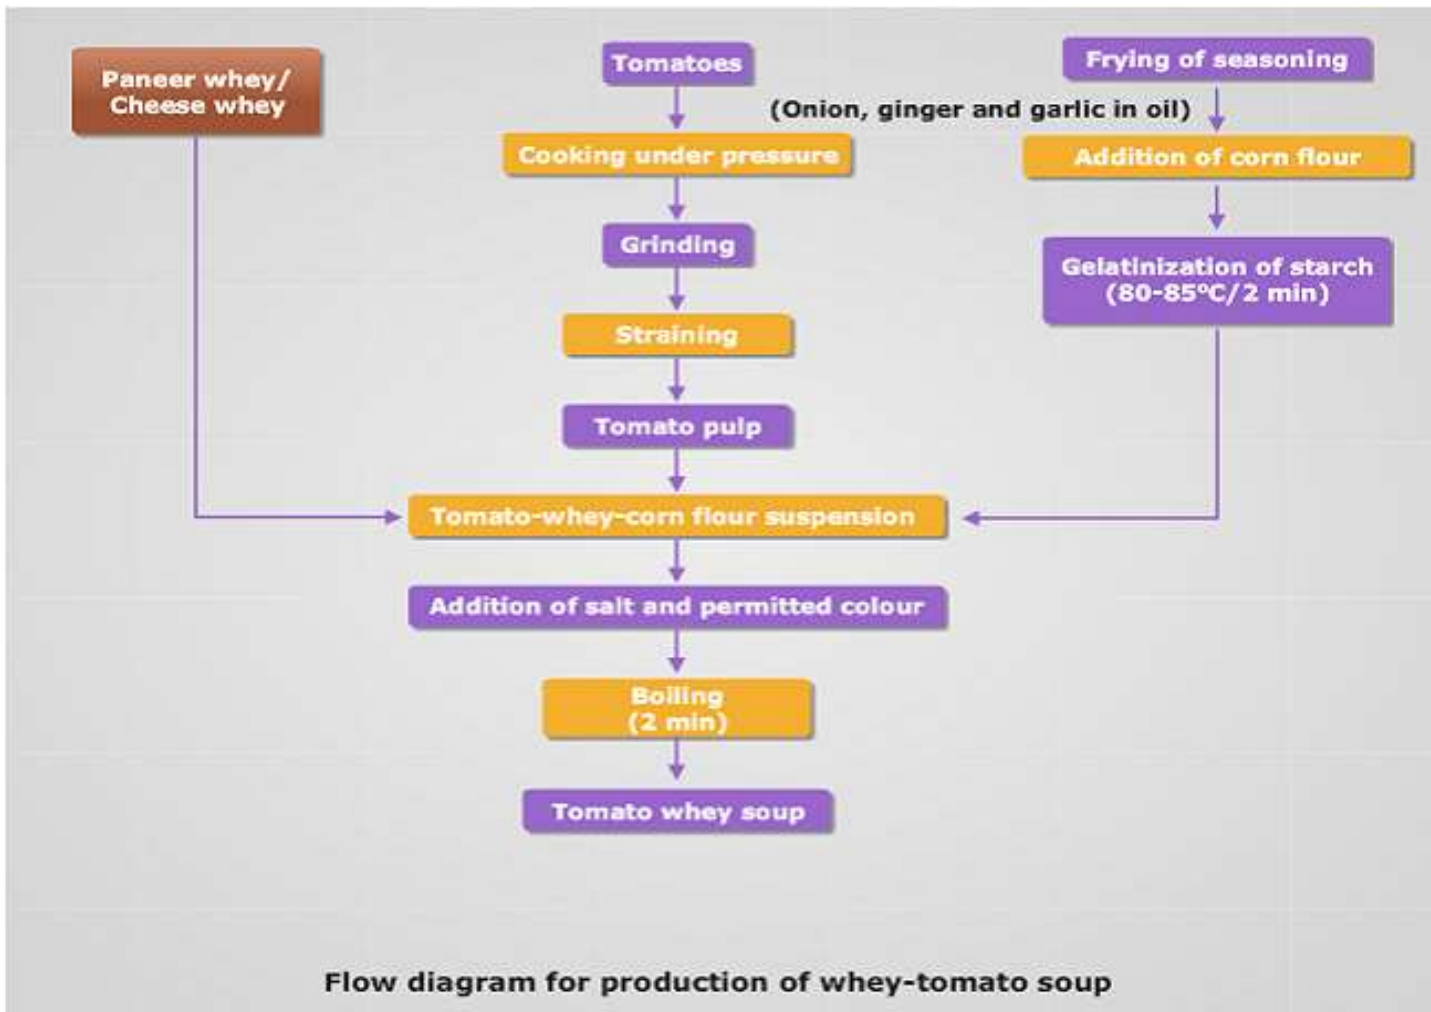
Paneer whey/
Cheese whey

Tomatoes

Cooking under pressure

Grinding

Straining

Tomato pulp

Frying of seasoning

(Onion, ginger and garlic in oil)

Addition of corn flour

Gelatinization of starch
(80-85°C/2 min)

Tomato-whey-corn flour suspension

Addition of salt and permitted colour

Boiling
(2 min)

Tomato whey soup

Flow diagram for production of whey-tomato soup